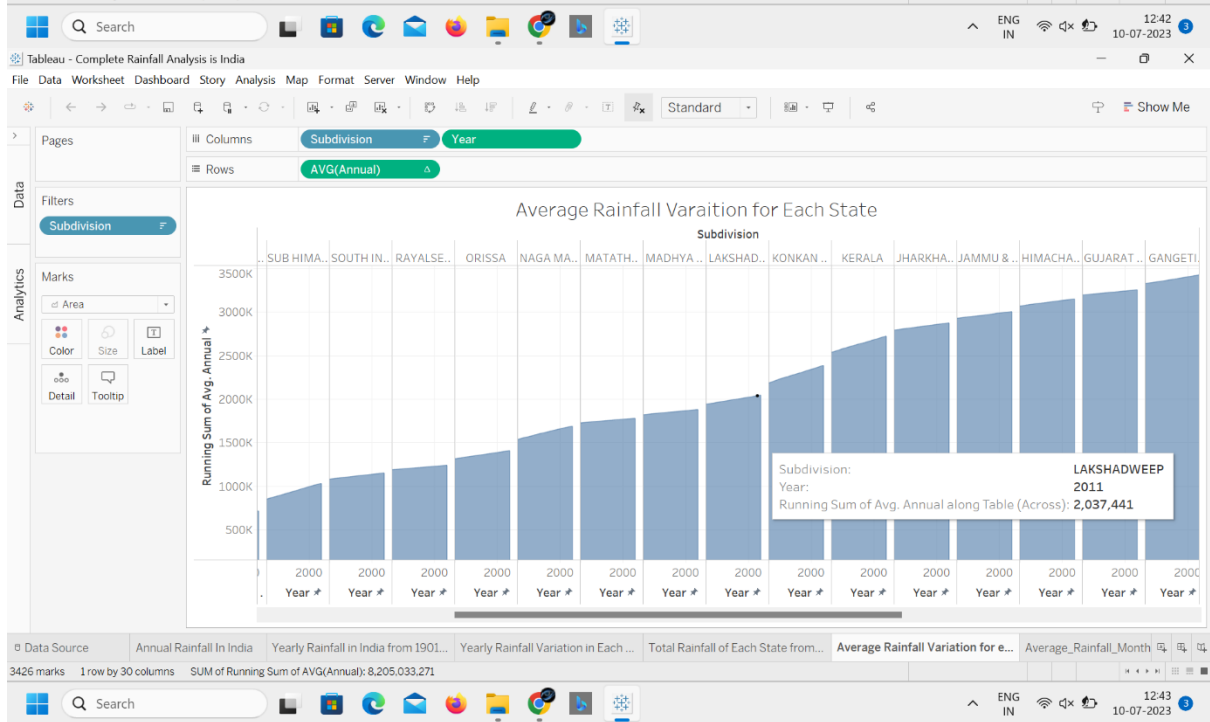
Search

ENG IN 12:42 10-07-2023 3

Tableau - Complete Rainfall Analysis is India

File Data Worksheet Dashboard Story Analysis Map Format Server Window Help

Standard

Show Me

Pages

Columns Subdivision Year

Rows AVG(Annual)

Data

Filters

Subdivision

Analytics

Marks

Area

Color Size Label

Detail Tooltip

Average Rainfall Varaition for Each State

Subdivision

SUB HIMA.. SOUTH IN.. RAYALSE.. ORISSA NAGA MA.. MATATH.. MADHYA .. LAKSHAD.. KONKAN .. KERALA JHARKHA.. JAMMU & .. HIMACHA.. GUJARAT .. GANGETI..

3500K
3000K
2500K
2000K
1500K
1000K
500K

Running Sum of Avg. Annual

Subdivision: LAKSHADWEEP
Year: 2011
Running Sum of Avg. Annual along Table (Across): 2,037,441

2000 2000 2000 2000 2000 2000 2000 2000 2000 2000 2000 2000 2000 2000 2000

Year Year Year Year Year Year Year Year Year Year Year Year Year Year Year

Data Source Annual Rainfall In India Yearly Rainfall in India from 1901... Yearly Rainfall Variation in Each ... Total Rainfall of Each State from... Average Rainfall Variation for e... Average_Rainfall_Month

3426 marks 1 row by 30 columns SUM of Running Sum of AVG(Annual): 8,205,033,271

Search

ENG IN 12:43 10-07-2023 3